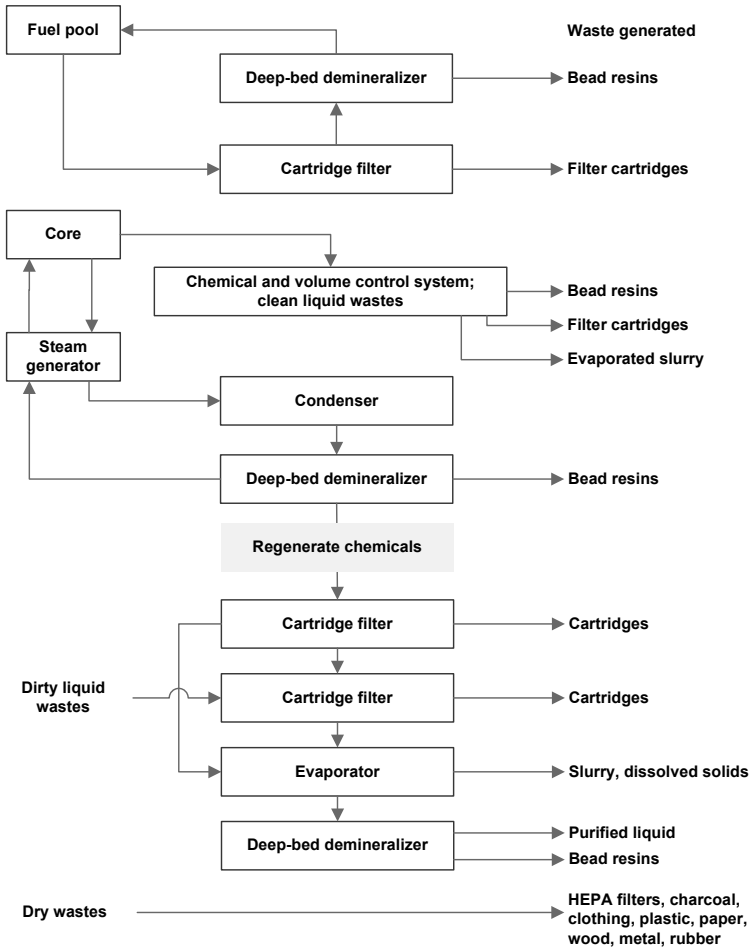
Fuel pool

Waste generated

Deep-bed demineralizer

Bead resins

Cartridge filter

Filter cartridges

Core

Chemical and volume control system; clean liquid wastes

Bead resins

Filter cartridges

Evaporated slurry

Steam generator

Condenser

Deep-bed demineralizer

Bead resins

Regenerate chemicals

Cartridge filter

Cartridges

Dirty liquid wastes

Cartridge filter

Cartridges

Evaporator

Slurry, dissolved solids

Deep-bed demineralizer

Purified liquid

Bead resins

Dry wastes

HEPA filters, charcoal, clothing, plastic, paper, wood, metal, rubber